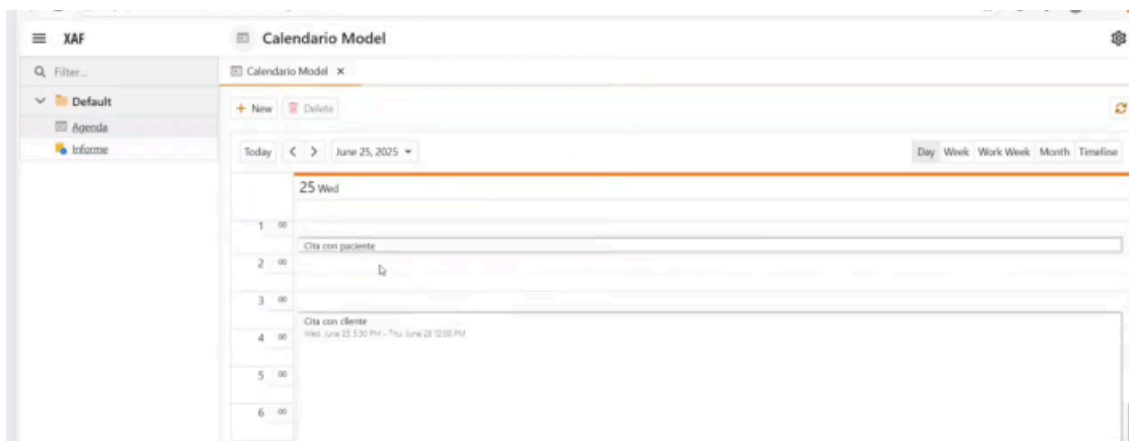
XAF

Calendario Model

Filter...

Default

Agenda

Informe

Calendario Model ×

+ New Delete

Today < > June 25, 2025

Day Week Work Week Month Timeline

25 Wed

1 00

Cita con paciente

2 00

3 00

Cita con cliente

Wed, June 25 3:30 PM - Thu, June 26 12:00 PM

4 00

5 00

6 00